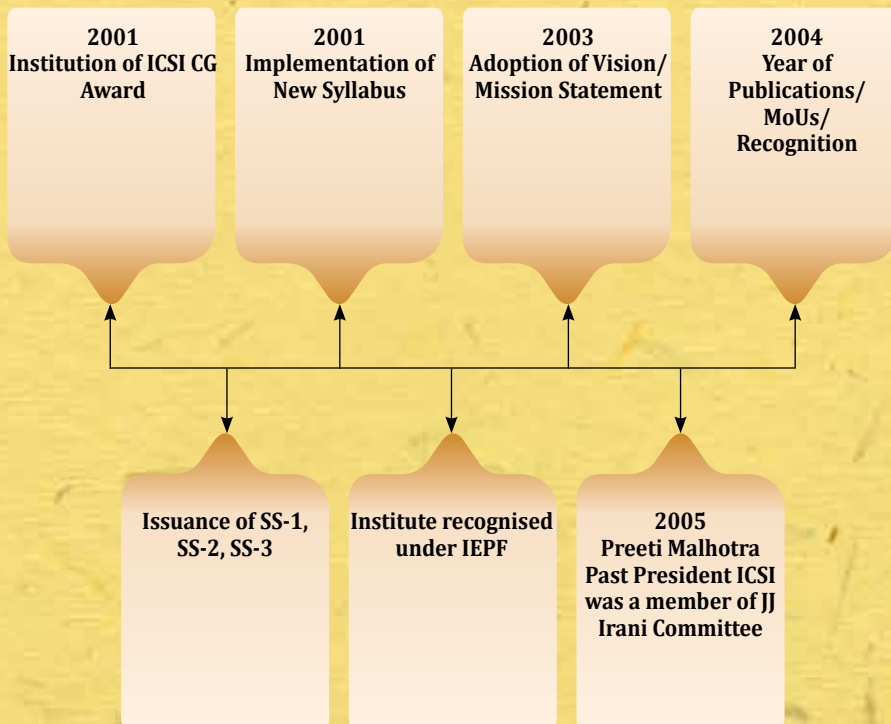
2001
Institution of ICSI CG Award

2001
Implementation of New Syllabus

2003
Adoption of Vision/ Mission Statement

2004
Year of Publications/ MoUs/ Recognition

Issuance of SS-1, SS-2, SS-3

Institute recognised under IEPF

2005
Preeti Malhotra Past President ICSI was a member of JJ Irani Committee